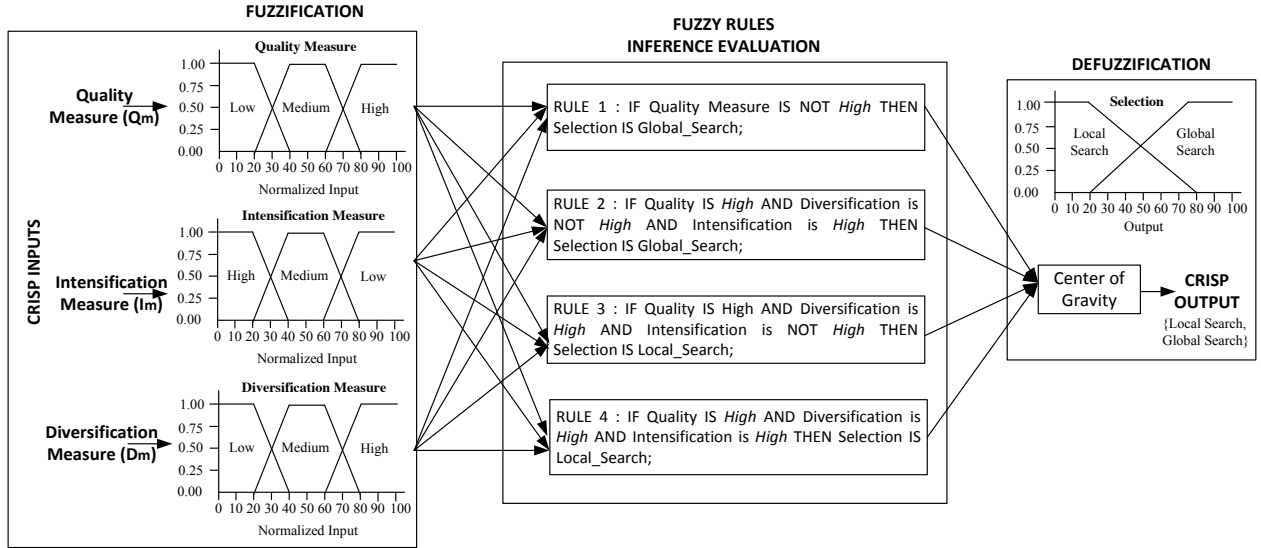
FUZZIFICATION

CRISP INPUTS

Quality Measure (Qm)

Quality Measure

1.00
0.75
0.50
0.25
0.00

Low Medium High

0 10 20 30 40 50 60 70 80 90 100

Normalized Input

Intensification Measure (Im)

Intensification Measure

1.00
0.75
0.50
0.25
0.00

High Medium Low

0 10 20 30 40 50 60 70 80 90 100

Normalized Input

Diversification Measure (Dm)

Diversification Measure

1.00
0.75
0.50
0.25
0.00

Low Medium High

0 10 20 30 40 50 60 70 80 90 100

Normalized Input

FUZZY RULES
INFERENCE EVALUATION

RULE 1 : IF Quality Measure IS NOT *High* THEN Selection IS Global_Search;

RULE 2 : IF Quality IS *High* AND Diversification is NOT *High* AND Intensification is *High* THEN Selection IS Global_Search;

RULE 3 : IF Quality IS High AND Diversification is *High* AND Intensification is NOT *High* THEN Selection IS Local_Search;

RULE 4 : IF Quality IS *High* AND Diversification is *High* AND Intensification is *High* THEN Selection IS Local_Search;

DEFUZZIFICATION

Selection

1.00
0.75
0.50
0.25
0.00

Local Search

Global Search

0 10 20 30 40 50 60 70 80 90 100

Output

Center of Gravity

CRISP OUTPUT

{Local Search, Global Search}